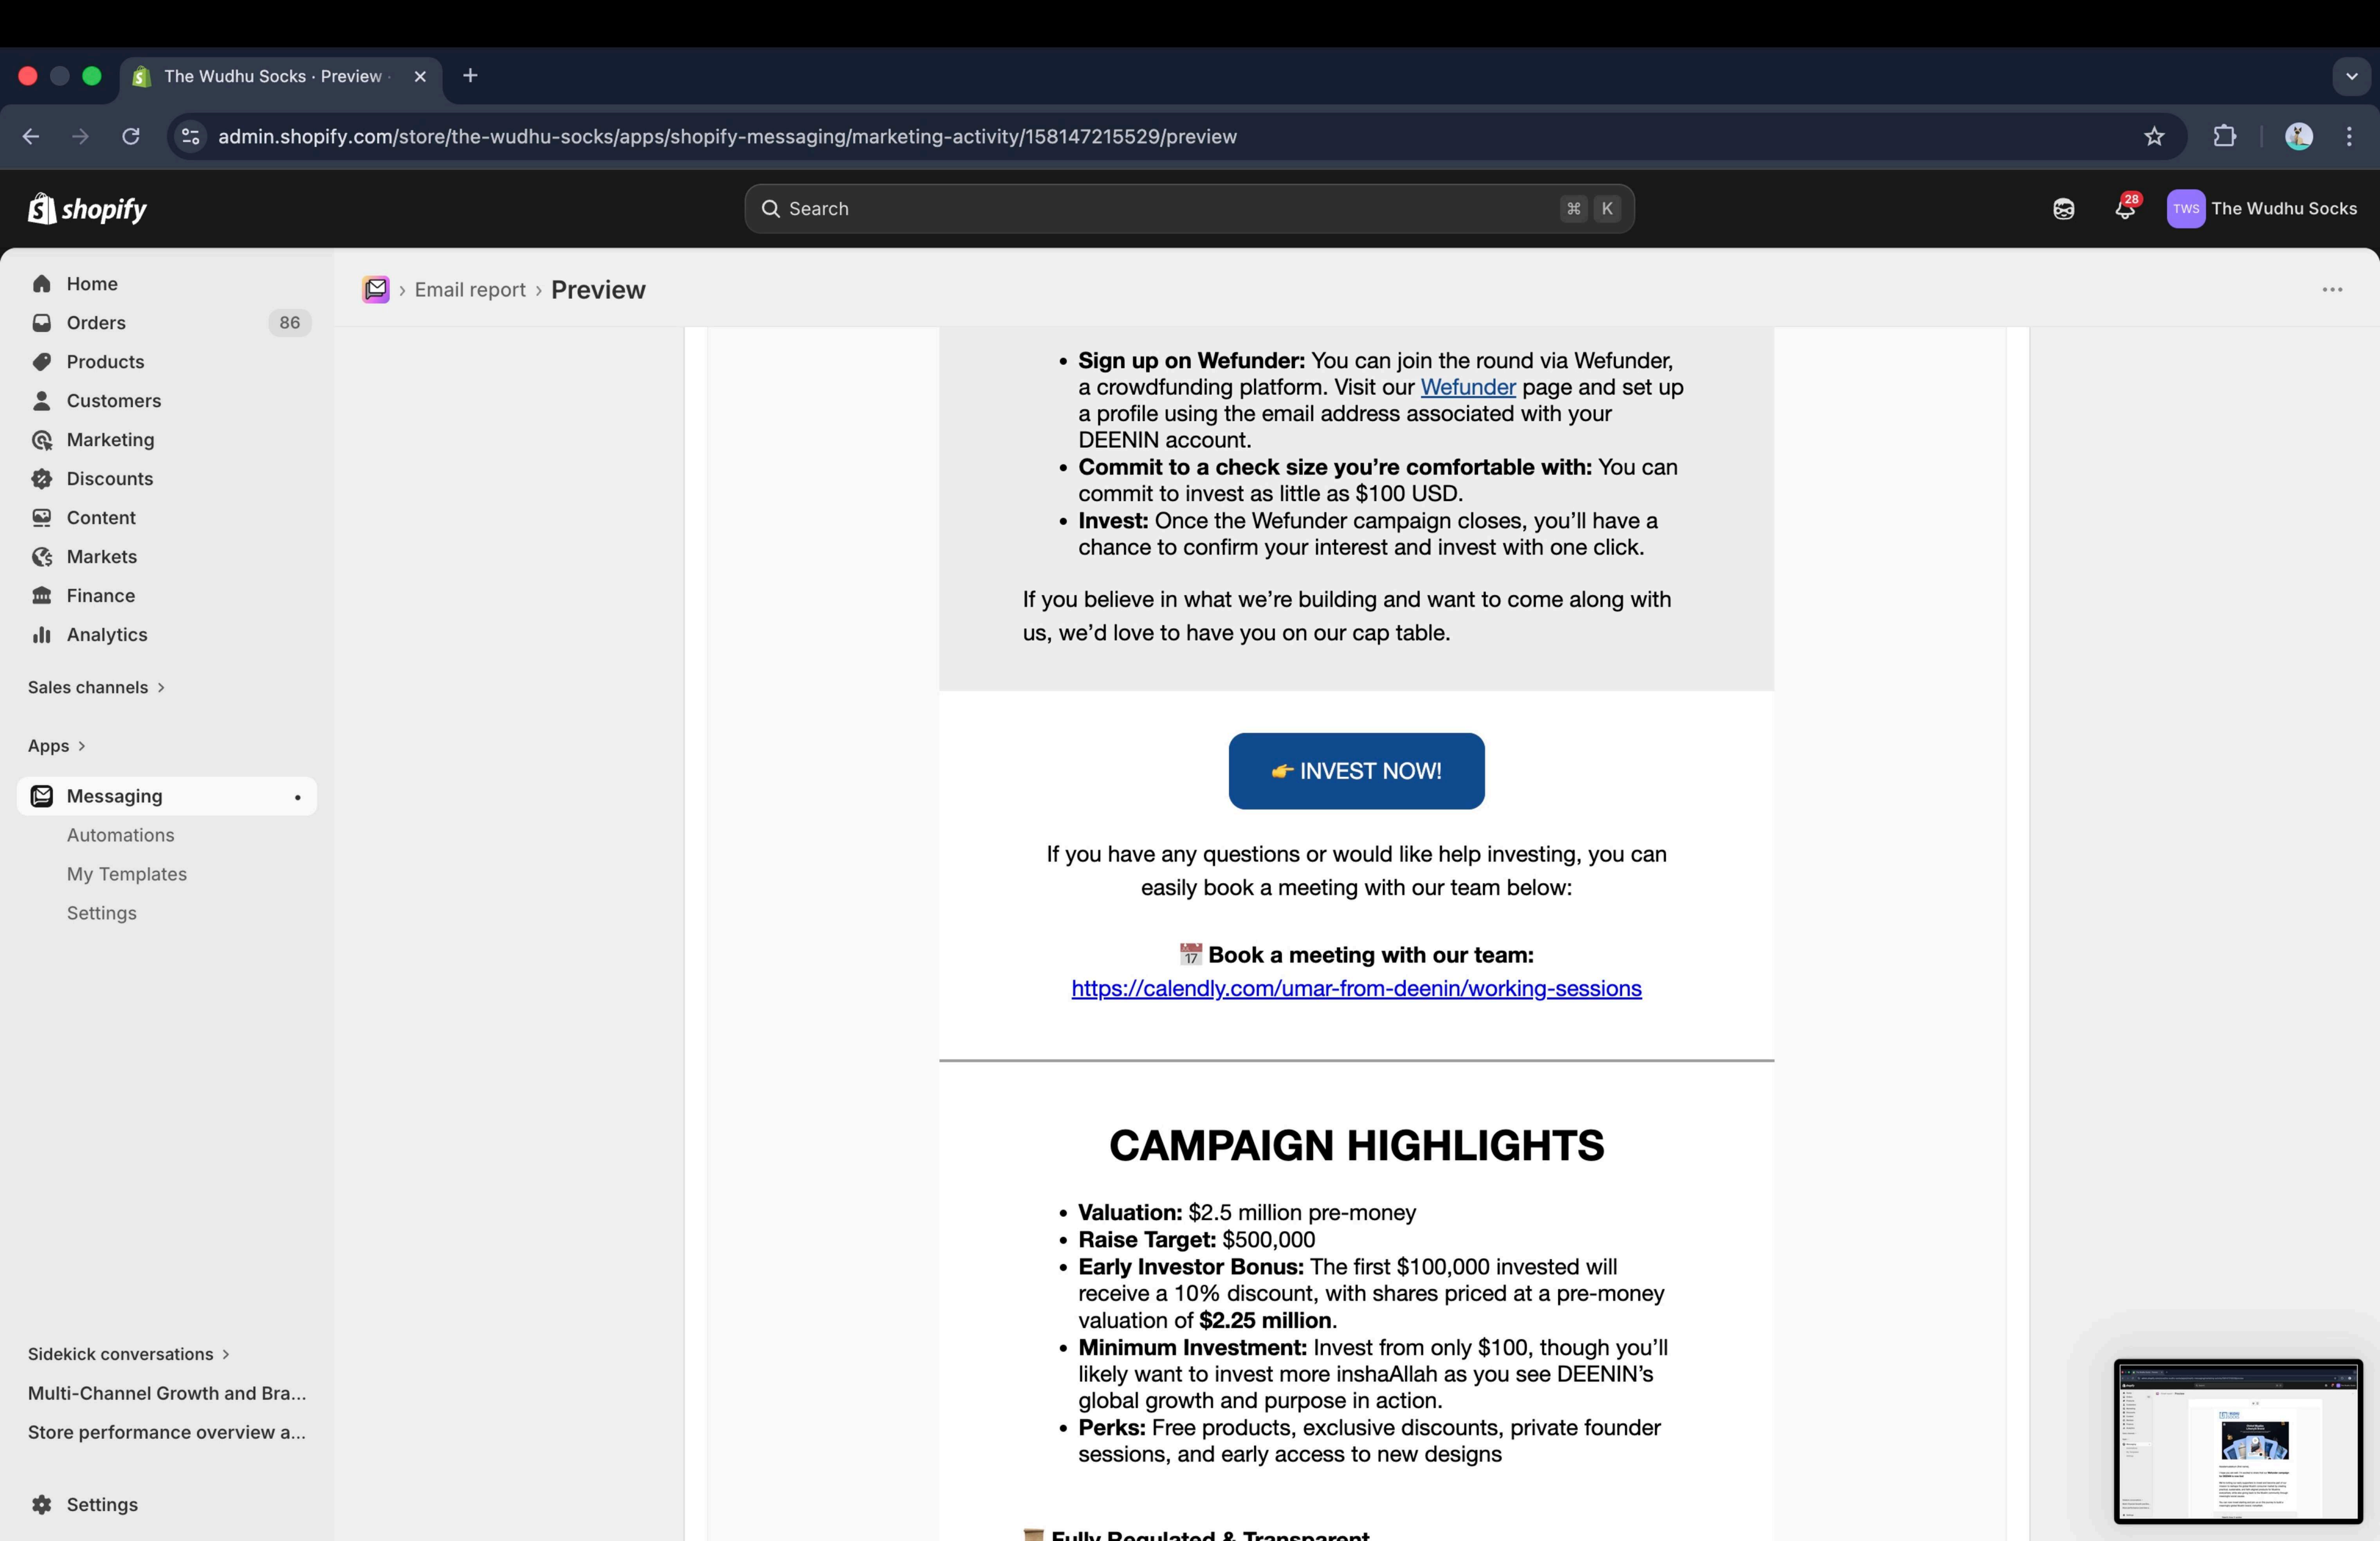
The Wudhu Socks · Preview ·

admin.shopify.com/store/the-wudhu-socks/apps/shopify-messaging/marketing-activity/158147215529/preview

shopify

Search ⌘ K

28

TWS The Wudhu Socks

Home
Orders 86
Products
Customers
Marketing
Discounts
Content
Markets
Finance
Analytics

Sales channels >

Apps >

Messaging
Automations
My Templates
Settings

Sidekick conversations >
Multi-Channel Growth and Bra...
Store performance overview a...

Settings

> Email report > Preview

- **Sign up on Wefunder:** You can join the round via Wefunder, a crowdfunding platform. Visit our Wefunder page and set up a profile using the email address associated with your DEENIN account.
- **Commit to a check size you're comfortable with:** You can commit to invest as little as $100 USD.
- **Invest:** Once the Wefunder campaign closes, you'll have a chance to confirm your interest and invest with one click.

If you believe in what we're building and want to come along with us, we'd love to have you on our cap table.

👉 INVEST NOW!

If you have any questions or would like help investing, you can easily book a meeting with our team below:

📅 **Book a meeting with our team:**
https://calendly.com/umar-from-deenin/working-sessions

CAMPAIGN HIGHLIGHTS

- **Valuation:** $2.5 million pre-money
- **Raise Target:** $500,000
- **Early Investor Bonus:** The first $100,000 invested will receive a 10% discount, with shares priced at a pre-money valuation of **$2.25 million**.
- **Minimum Investment:** Invest from only $100, though you'll likely want to invest more inshaAllah as you see DEENIN's global growth and purpose in action.
- **Perks:** Free products, exclusive discounts, private founder sessions, and early access to new designs

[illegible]